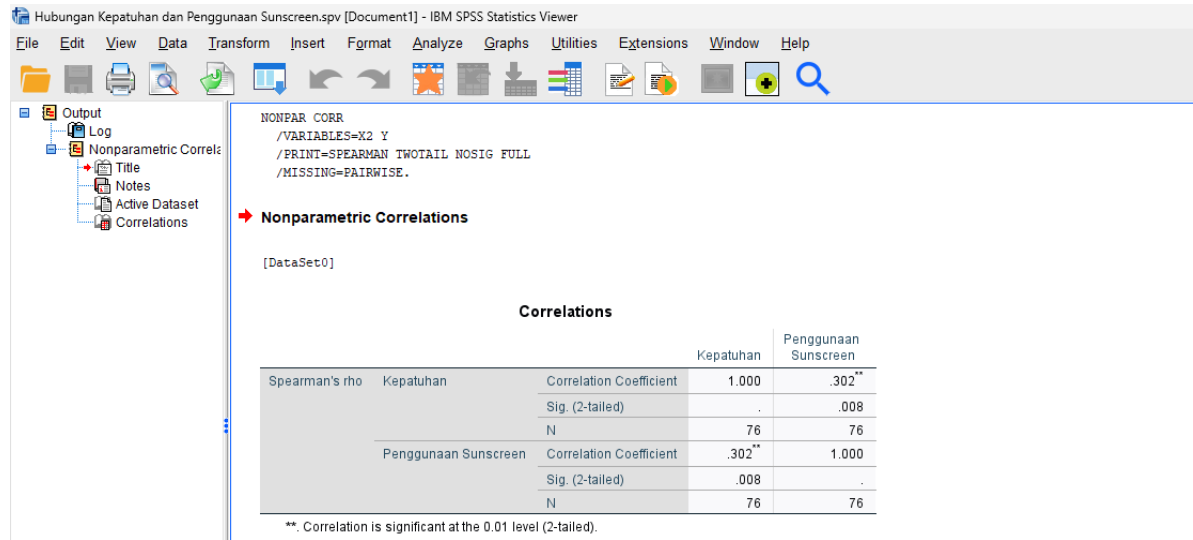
Hubungan Kepatuhan dan Penggunaan Sunscreen.spv [Document1] - IBM SPSS Statistics Viewer

File Edit View Data Transform Insert Format Analyze Graphs Utilities Extensions Window Help

Output
Log
Nonparametric Correla
Title
Notes
Active Dataset
Correlations

NONPAR CORR
/VARIABLES=X2 Y
/PRINT=SPEARMAN TWOTAIL NOSIG FULL
/MISSING=PAIRWISE.

Nonparametric Correlations

[DataSet0]

Correlations

| | | | Kepatuhan | Penggunaan Sunscreen |
|---|---|---|---|---|
| Spearman's rho | Kepatuhan | Correlation Coefficient | 1.000 | .302** |
| | | Sig. (2-tailed) | . | .008 |
| | | N | 76 | 76 |
| | Penggunaan Sunscreen | Correlation Coefficient | .302** | 1.000 |
| | | Sig. (2-tailed) | .008 | . |
| | | N | 76 | 76 |

**. Correlation is significant at the 0.01 level (2-tailed).